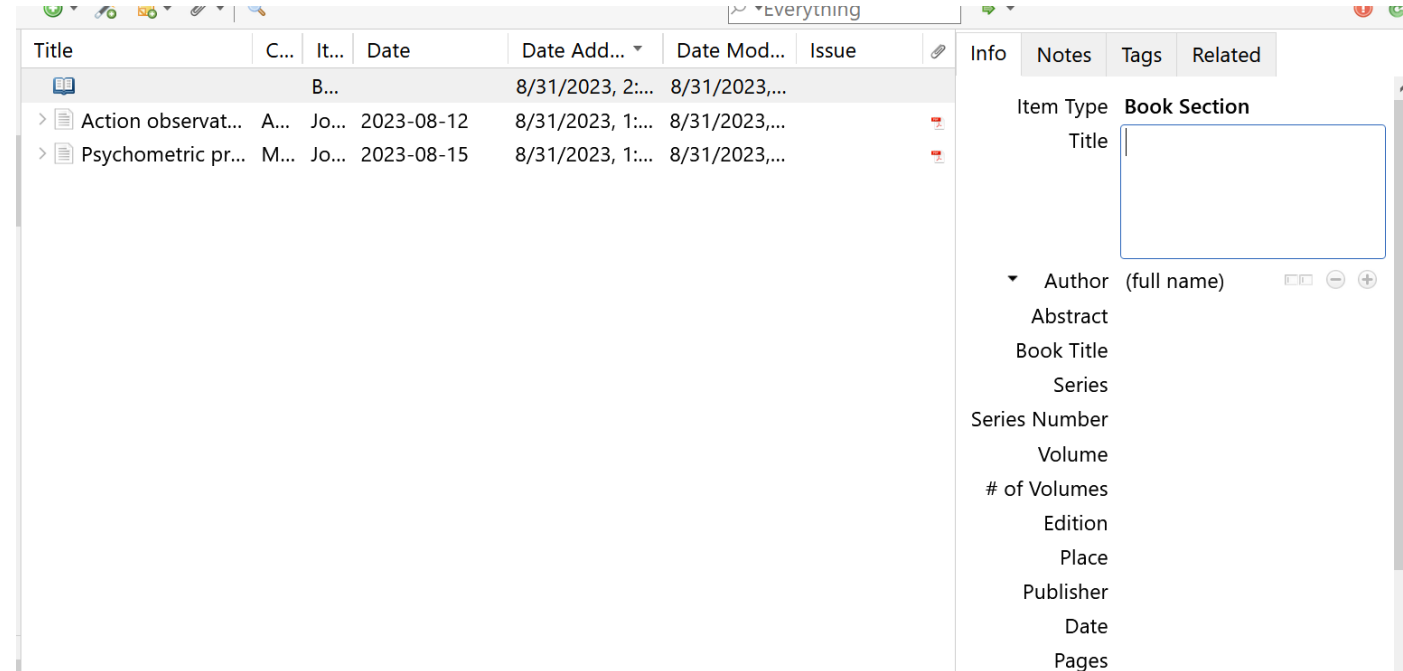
Everything

| Title | C... | It... | Date | Date Add... | Date Mod... | Issue |
|---|---|---|---|---|---|---|
| | | B... | | 8/31/2023, 2:... | 8/31/2023,... | |
| Action observat... | A... | Jo... | 2023-08-12 | 8/31/2023, 1:... | 8/31/2023,... | |
| Psychometric pr... | M... | Jo... | 2023-08-15 | 8/31/2023, 1:... | 8/31/2023,... | |

Info | Notes | Tags | Related

Item Type Book Section
Title
Author (full name)
Abstract
Book Title
Series
Series Number
Volume
# of Volumes
Edition
Place
Publisher
Date
Pages